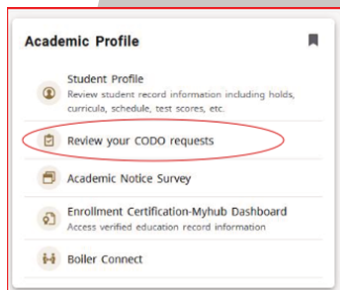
Academic Profile

Student Profile
Review student record information including holds, curricula, schedule, test scores, etc.

Review your CODO requests

Academic Notice Survey

Enrollment Certification-Myhub Dashboard
Access verified education record information

Boiler Connect